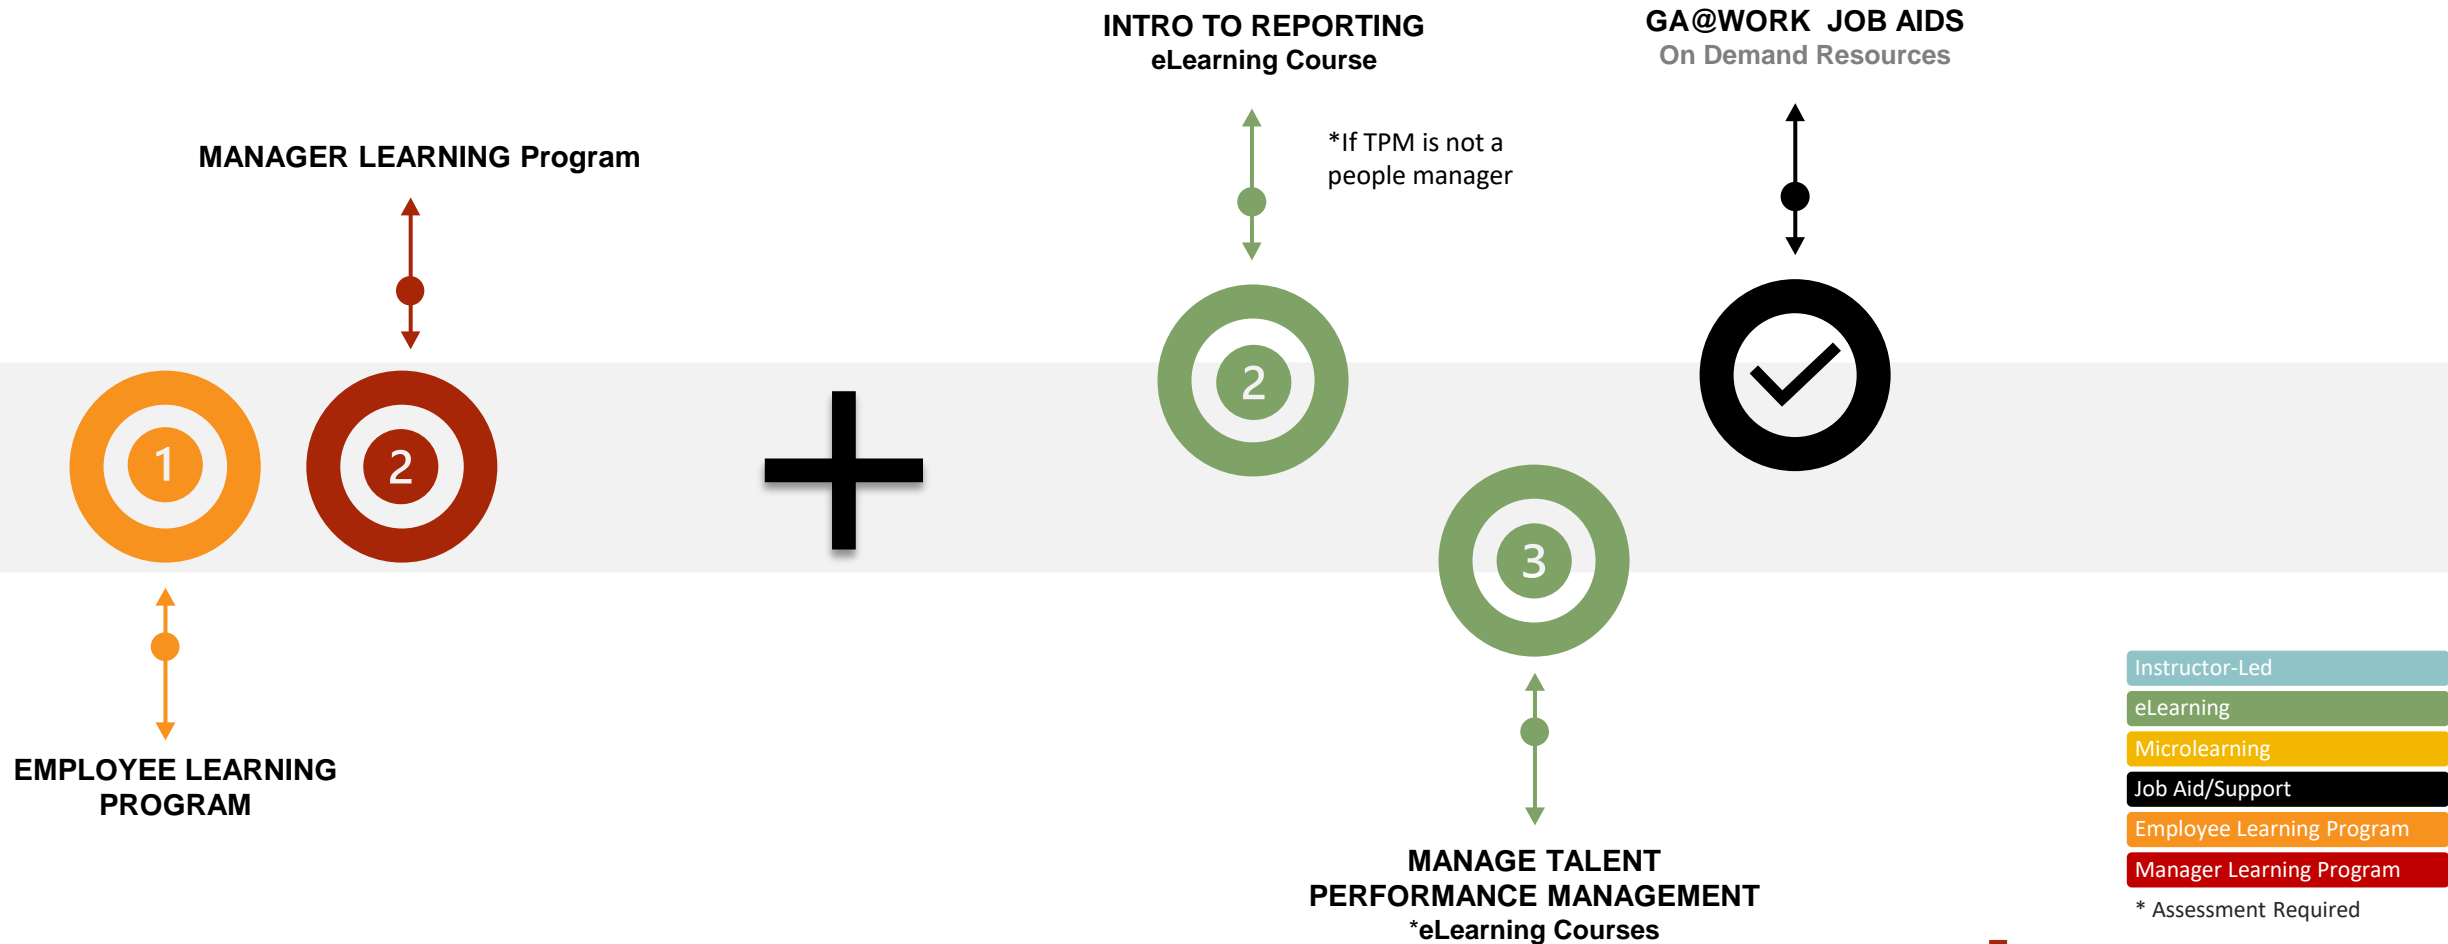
INTRO TO REPORTING
eLearning Course

GA@WORK JOB AIDS
On Demand Resources

MANAGER LEARNING Program

*If TPM is not a people manager

1

2

2

3

EMPLOYEE LEARNING PROGRAM

MANAGE TALENT
PERFORMANCE MANAGEMENT
*eLearning Courses

Instructor-Led
eLearning
Microlearning
Job Aid/Support
Employee Learning Program
Manager Learning Program
* Assessment Required